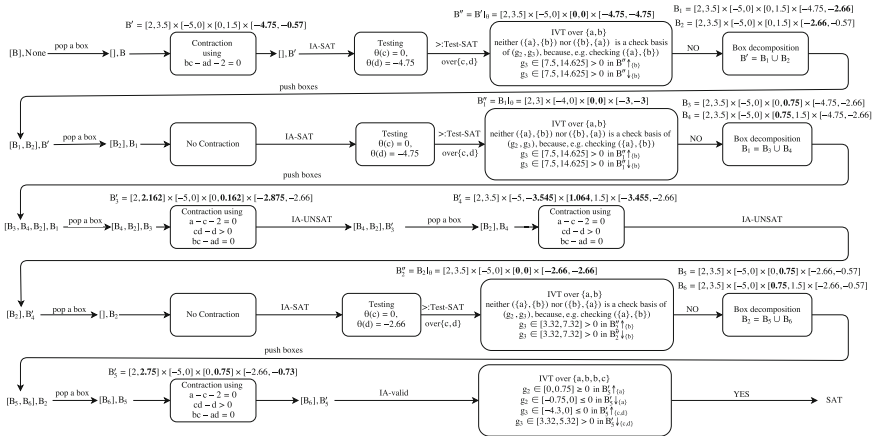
B′ = [2, 3.5] × [−5, 0] × [0, 1.5] × [**−4.75**, **−0.57**]

B″ = B′$|_0$ = [2, 3.5] × [−5, 0] × [**0**, **0**] × [**−4.75**, **−4.75**]

B$_1$ = [2, 3.5] × [−5, 0] × [0, 1.5] × [−4.75, **−2.66**]
B$_2$ = [2, 3.5] × [−5, 0] × [0, 1.5] × [**−2.66**, −0.57]

[B], None — pop a box → [], B → Contraction using bc − ad − 2 = 0 → [], B′ — IA-SAT → Testing θ(c) = 0, θ(d) = −4.75 — >:Test-SAT over{c, d} → IVT over {a, b} neither ({a}, {b}) nor ({b}, {a}) is a check basis of (g$_2$, g$_3$), because, e.g. checking ({a}, {b}) g$_3$ ∈ [7.5, 14.625] > 0 in B″↑$_{\{b\}}$ g$_3$ ∈ [7.5, 14.625] > 0 in B″↓$_{\{b\}}$ — NO → Box decomposition B′ = B$_1$ ∪ B$_2$

push boxes

B$''_1$ = B$_1$$|_0$ = [2, 3] × [−4, 0] × [**0**, **0**] × [**−3**, **−3**]

B$_3$ = [2, 3.5] × [−5, 0] × [0, **0.75**] × [−4.75, −2.66]
B$_4$ = [2, 3.5] × [−5, 0] × [**0.75**, 1.5] × [−4.75, −2.66]

[B$_1$, B$_2$], B′ — pop a box → [B$_2$], B$_1$ → No Contraction — IA-SAT → Testing θ(c) = 0, θ(d) = −4.75 — >:Test-SAT over{c, d} → IVT over {a, b} neither ({a}, {b}) nor ({b}, {a}) is a check basis of (g$_2$, g$_3$), because, e.g. checking ({a}, {b}) g$_3$ ∈ [7.5, 14.625] > 0 in B$''_1$↑$_{\{b\}}$ g$_3$ ∈ [7.5, 14.625] > 0 in B$''_1$↓$_{\{b\}}$ — NO → Box decomposition B$_1$ = B$_3$ ∪ B$_4$

push boxes

B$'_3$ = [2, **2.162**] × [−5, 0] × [0, **0.162**] × [**−2.875**, −2.66]

B$'_4$ = [2, 3.5] × [−5, **−3.545**] × [**1.064**, 1.5] × [**−3.455**, −2.66]

[B$_3$, B$_4$, B$_2$], B$_1$ — pop a box → [B$_4$, B$_2$], B$_3$ → Contraction using a − c − 2 = 0 cd − d > 0 bc − ad = 0 — IA-UNSAT → [B$_4$, B$_2$], B$'_3$ — pop a box → [B$_2$], B$_4$ → Contraction using a − c − 2 = 0 cd − d > 0 bc − ad = 0 — IA-UNSAT

B$''_2$ = B$_2$$|_0$ = [2, 3.5] × [−5, 0] × [**0**, **0**] × [**−2.66**, **−2.66**]

B$_5$ = [2, 3.5] × [−5, 0] × [0, **0.75**] × [−2.66, −0.57]
B$_6$ = [2, 3.5] × [−5, 0] × [**0.75**, 1.5] × [−2.66, −0.57]

[B$_2$], B$'_4$ — pop a box → [], B$_2$ → No Contraction — IA-SAT → Testing θ(c) = 0, θ(d) = −2.66 — >:Test-SAT over{c, d} → IVT over {a, b} neither ({a}, {b}) nor ({b}, {a}) is a check basis of (g$_2$, g$_3$), because, e.g. checking ({a}, {b}) g$_3$ ∈ [3.32, 7.32] > 0 in B$''_2$↑$_{\{b\}}$ g$_3$ ∈ [3.32, 7.32] > 0 in B$''_2$↓$_{\{b\}}$ — NO → Box decomposition B$_2$ = B$_5$ ∪ B$_6$

push boxes

B$'_5$ = [2, **2.75**] × [−5, 0] × [0, **0.75**] × [−2.66, **−0.73**]

[B$_5$, B$_6$], B$_2$ — pop a box → [B$_6$], B$_5$ → Contraction using a − c − 2 = 0 cd − d > 0 bc − ad = 0 → [B$_6$], B$'_5$ — IA-valid → IVT over {a, b, c} g$_2$ ∈ [0, 0.75] ≥ 0 in B$'_5$↑$_{\{a\}}$ g$_2$ ∈ [−0.75, 0] ≤ 0 in B$'_5$↓$_{\{a\}}$ g$_3$ ∈ [−4.3, 0] ≤ 0 in B$'_5$↑$_{\{c,d\}}$ g$_3$ ∈ [3.32, 5.32] > 0 in B$'_5$↓$_{\{c,d\}}$ — YES → SAT